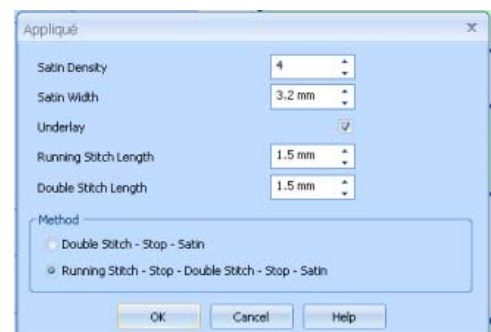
Appliqué

x

Satin Density 4

Satin Width 3.2 mm

Underlay

Running Stitch Length 1.5 mm

Double Stitch Length 1.5 mm

Method

Double Stitch - Stop - Satin

Running Stitch - Stop - Double Stitch - Stop - Satin

OK Cancel Help